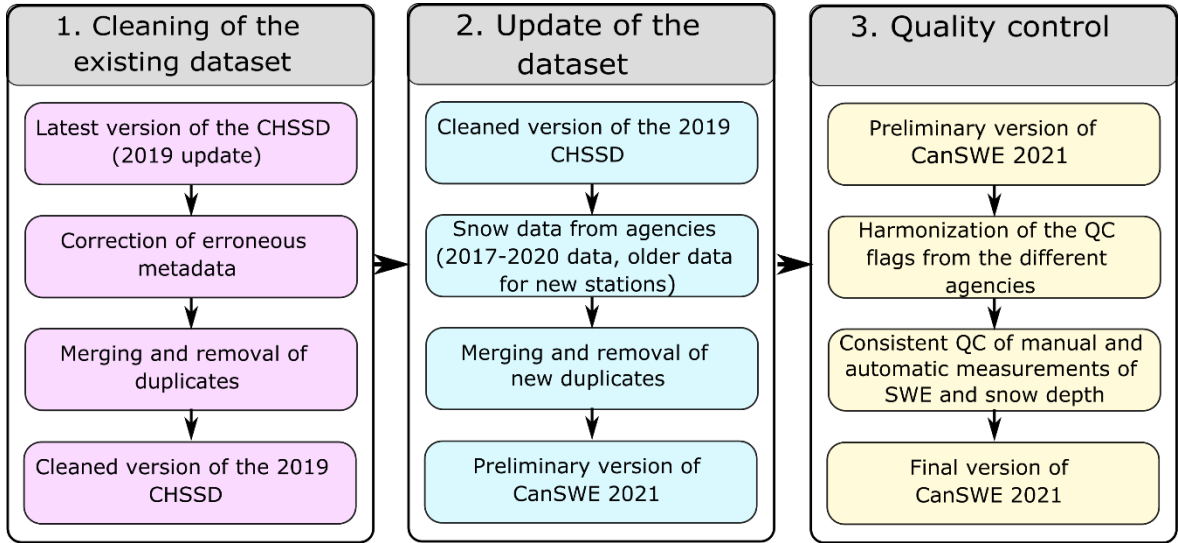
1. Cleaning of the existing dataset

Latest version of the CHSSD (2019 update)

Correction of erroneous metadata

Merging and removal of duplicates

Cleaned version of the 2019 CHSSD

2. Update of the dataset

Cleaned version of the 2019 CHSSD

Snow data from agencies (2017-2020 data, older data for new stations)

Merging and removal of new duplicates

Preliminary version of CanSWE 2021

3. Quality control

Preliminary version of CanSWE 2021

Harmonization of the QC flags from the different agencies

Consistent QC of manual and automatic measurements of SWE and snow depth

Final version of CanSWE 2021